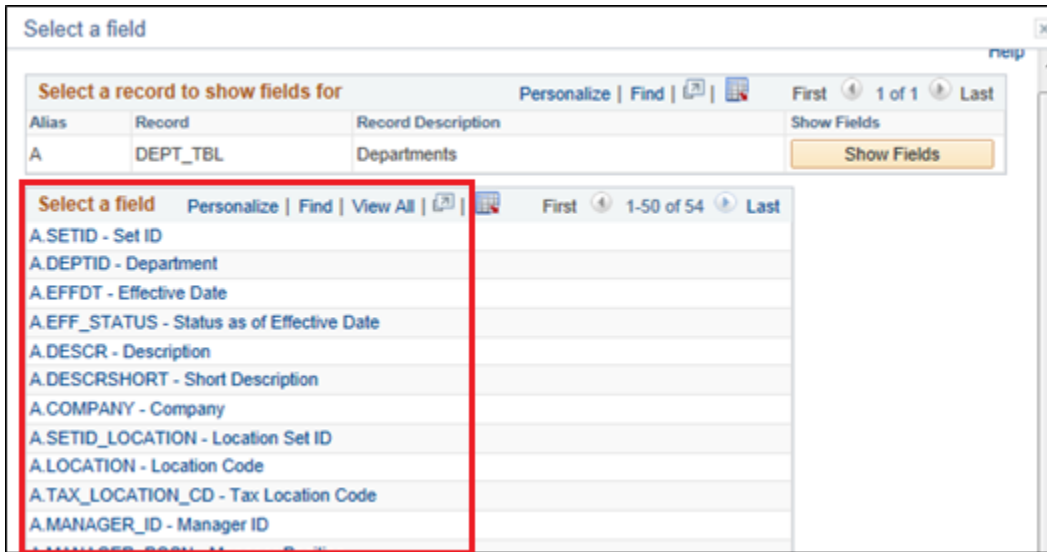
Select a field

Help

Select a record to show fields for Personalize | Find | First 1 of 1 Last

| Alias | Record | Record Description | Show Fields |
|---|---|---|---|
| A | DEPT_TBL | Departments | Show Fields |

Select a field Personalize | Find | View All | First 1-50 of 54 Last

A.SETID - Set ID
A.DEPTID - Department
A.EFFDT - Effective Date
A.EFF_STATUS - Status as of Effective Date
A.DESCR - Description
A.DESCRSHORT - Short Description
A.COMPANY - Company
A.SETID_LOCATION - Location Set ID
A.LOCATION - Location Code
A.TAX_LOCATION_CD - Tax Location Code
A.MANAGER_ID - Manager ID
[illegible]